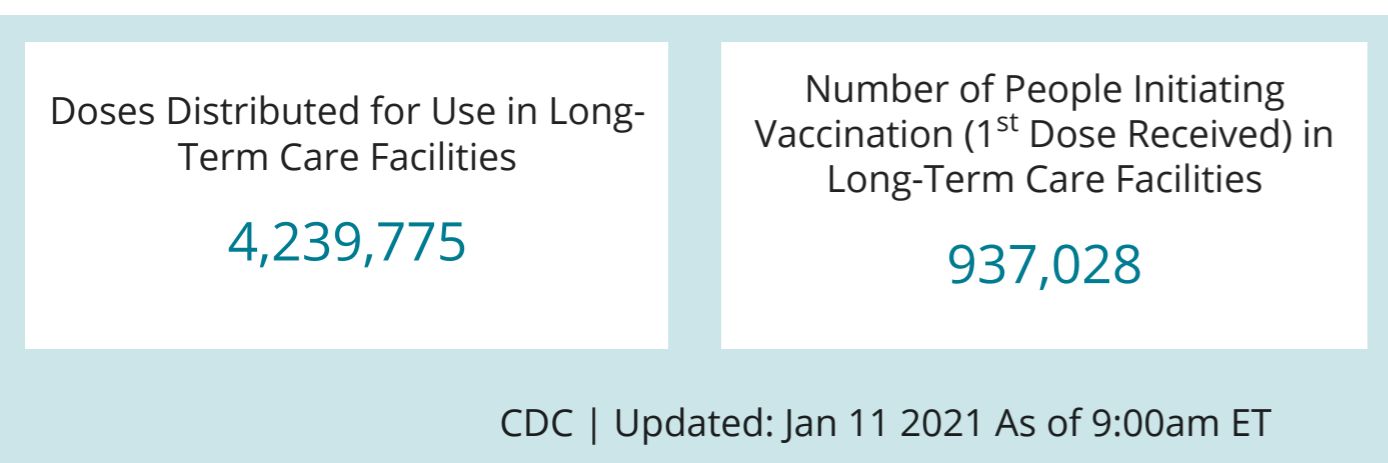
Doses Distributed for Use in Long-Term Care Facilities

4,239,775

Number of People Initiating Vaccination (1$^{st}$ Dose Received) in Long-Term Care Facilities

937,028

CDC | Updated: Jan 11 2021 As of 9:00am ET